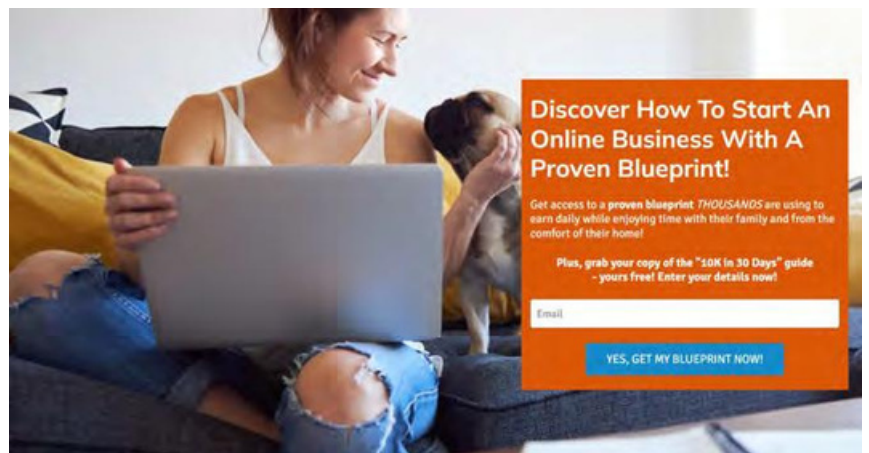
Discover How To Start An Online Business With A Proven Blueprint!

Get access to a proven blueprint THOUSANDS are using to earn daily while enjoying time with their family and from the comfort of their home!

Plus, grab your copy of the "10K in 30 Days" guide - yours free! Enter your details now!

Email

YES, GET MY BLUEPRINT NOW!